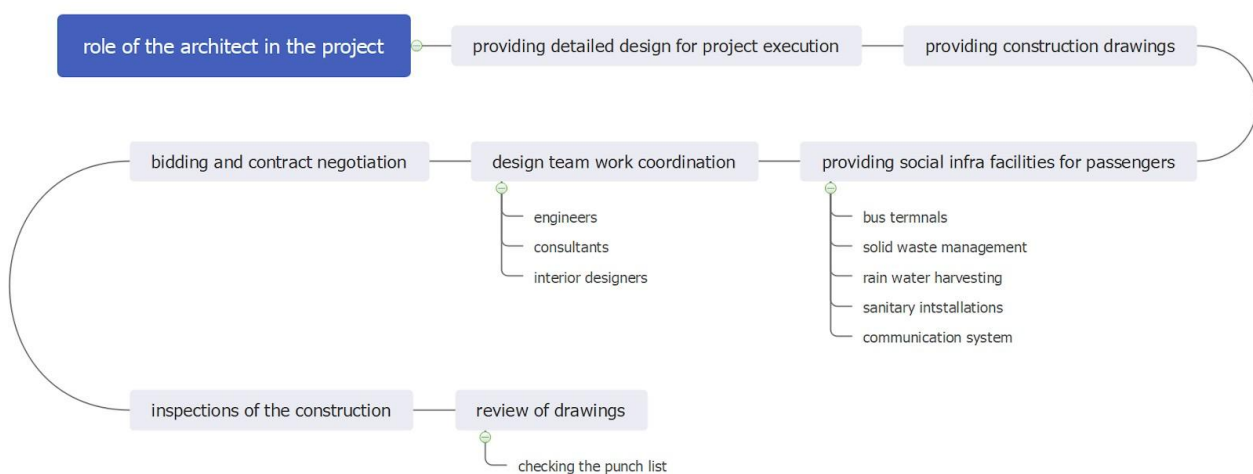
role of the architect in the project

providing detailed design for project execution

providing construction drawings

providing social infra facilities for passengers

bus termnals

solid waste management

rain water harvesting

sanitary intstallations

communication system

design team work coordination

engineers

consultants

interior designers

bidding and contract negotiation

inspections of the construction

review of drawings

checking the punch list